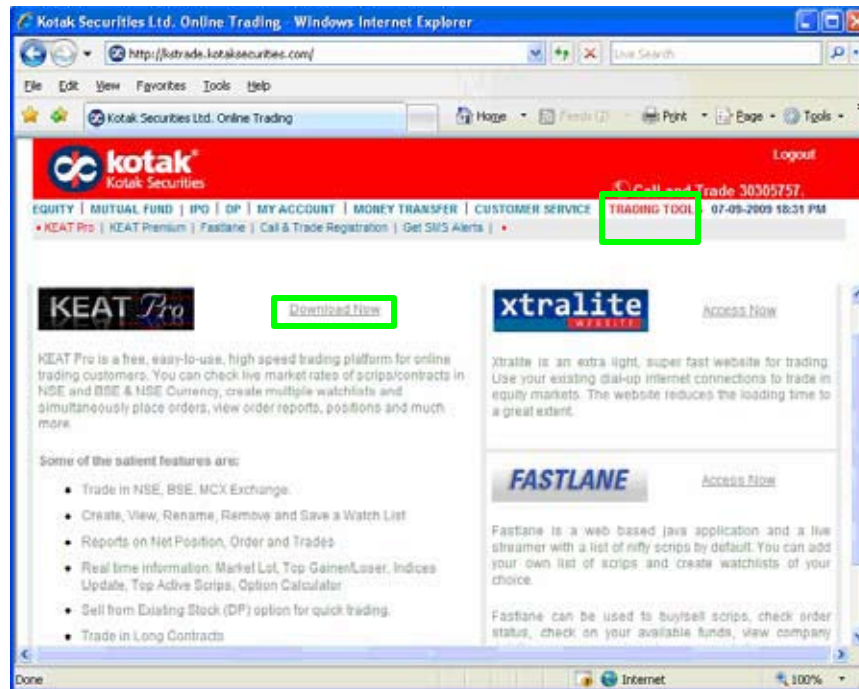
Kotak Securities Ltd. Online Trading - Windows Internet Explorer

http://kstrade.kotaksecurities.com/

Live Search

File Edit View Favorites Tools Help

Kotak Securities Ltd. Online Trading

Home Feeds (J) Print Page Tools

kotak
Kotak Securities

Logout

Call and Trade 30305757.

EQUITY | MUTUAL FUND | IPO | DP | MY ACCOUNT | MONEY TRANSFER | CUSTOMER SERVICE | TRADING TOOL | 07-09-2009 18:31 PM

• KEAT Pro | KEAT Premium | Fastlane | Call & Trade Registration | Get SMS Alerts | •

KEAT Pro

Download Now

KEAT Pro is a free, easy-to-use, high speed trading platform for online trading customers. You can check live market rates of scrips/contracts in NSE and BSE & NSE Currency, create multiple watchlists and simultaneously place orders, view order reports, positions and much more.

Some of the salient features are:

• Trade in NSE, BSE, MCX Exchange.
• Create, View, Rename, Remove and Save a Watch List
• Reports on Net Position, Order and Trades
• Real time information: Market Lot, Top Gainer/Loser, Indices Update, Top Active Scrips, Option Calculator
• Sell from Existing Stock (DP) option for quick trading.
• Trade in Long Contracts

xtralite
WEBSITE

Access Now

Xtralite is an extra light, super fast website for trading. Use your existing dial-up internet connections to trade in equity markets. The website reduces the loading time to a great extent.

FASTLANE

Access Now

Fastlane is a web based java application and a live streamer with a list of nifty scrips by default. You can add your own list of scrips and create watchlists of your choice.

Fastlane can be used to buy/sell scrips, check order status, check on your available funds, view company

Done

Internet

100%